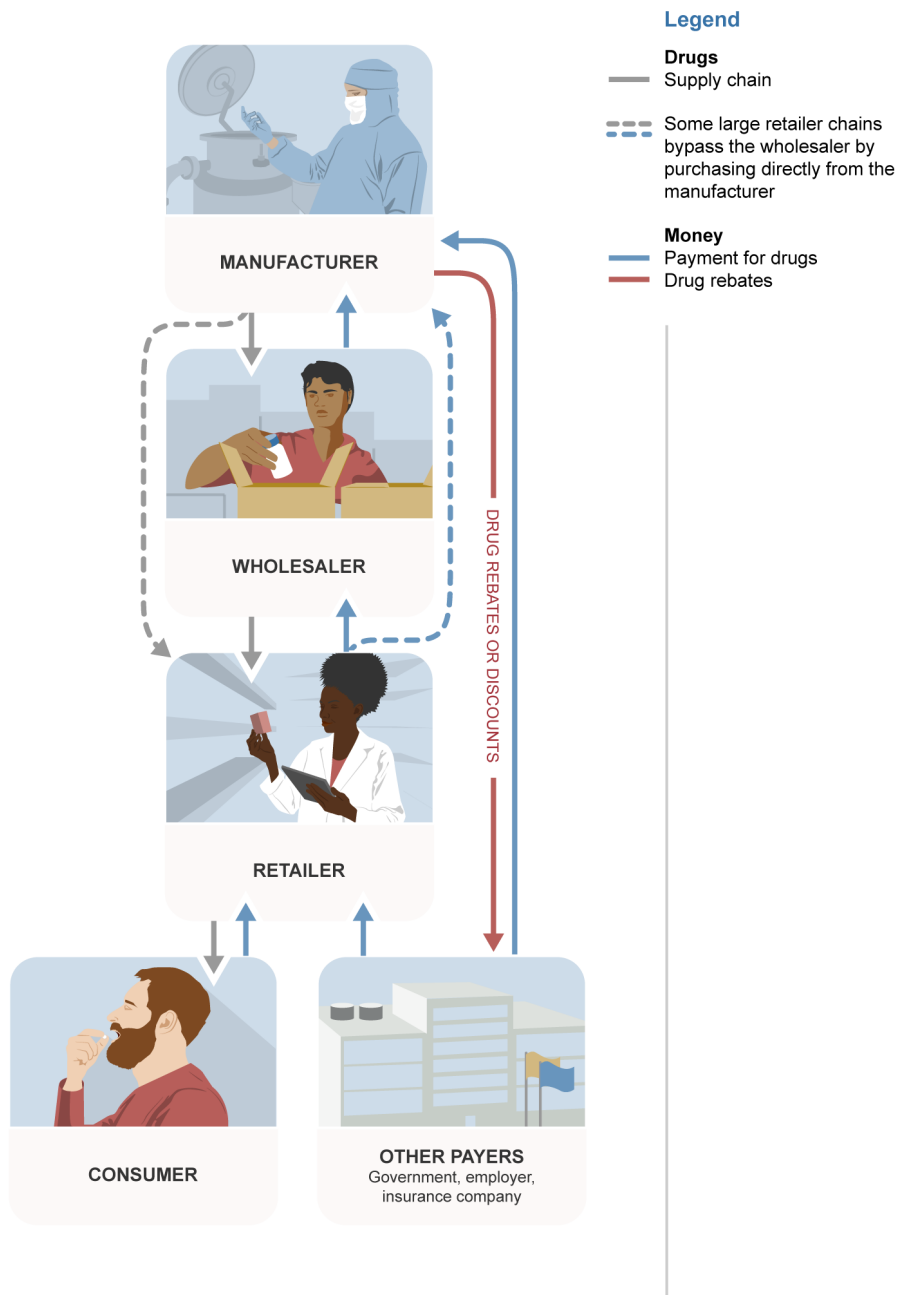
MANUFACTURER

WHOLESALER

RETAILER

CONSUMER

OTHER PAYERS
Government, employer, insurance company

DRUG REBATES OR DISCOUNTS

Legend

Drugs
Supply chain

Some large retailer chains bypass the wholesaler by purchasing directly from the manufacturer

Money
Payment for drugs
Drug rebates